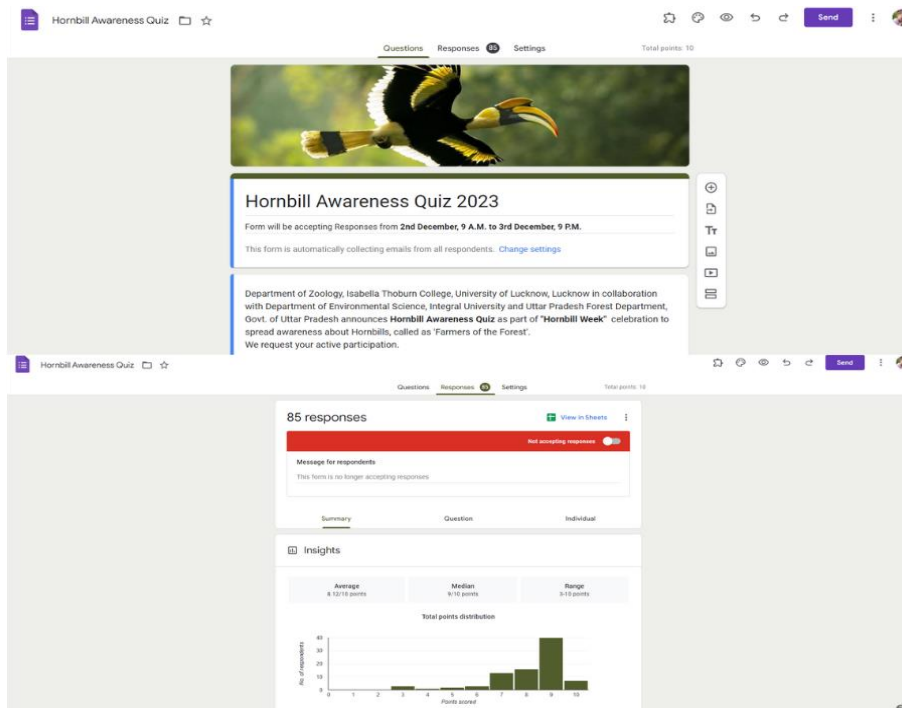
Hornbill Awareness Quiz

Send

Questions Responses 85 Settings

Total points: 10

Hornbill Awareness Quiz 2023

Form will be accepting Responses from **2nd December, 9 A.M. to 3rd December, 9 P.M.**

This form is automatically collecting emails from all respondents. Change settings

Department of Zoology, Isabella Thoburn College, University of Lucknow, Lucknow in collaboration with Department of Environmental Science, Integral University and Uttar Pradesh Forest Department, Govt. of Uttar Pradesh announces **Hornbill Awareness Quiz** as part of **"Hornbill Week"** celebration to spread awareness about Hornbills, called as 'Farmers of the Forest'.
We request your active participation.

Hornbill Awareness Quiz

Send

Questions Responses 85 Settings

Total points: 10

85 responses

View in Sheets

Not accepting responses

Message for respondents

This form is no longer accepting responses

Summary Question Individual

Insights

Average
8.12/10 points

Median
9/10 points

Range
3-10 points

Total points distribution

40
30
20
10
0

No. of respondents

0 1 2 3 4 5 6 7 8 9 10

Points scored